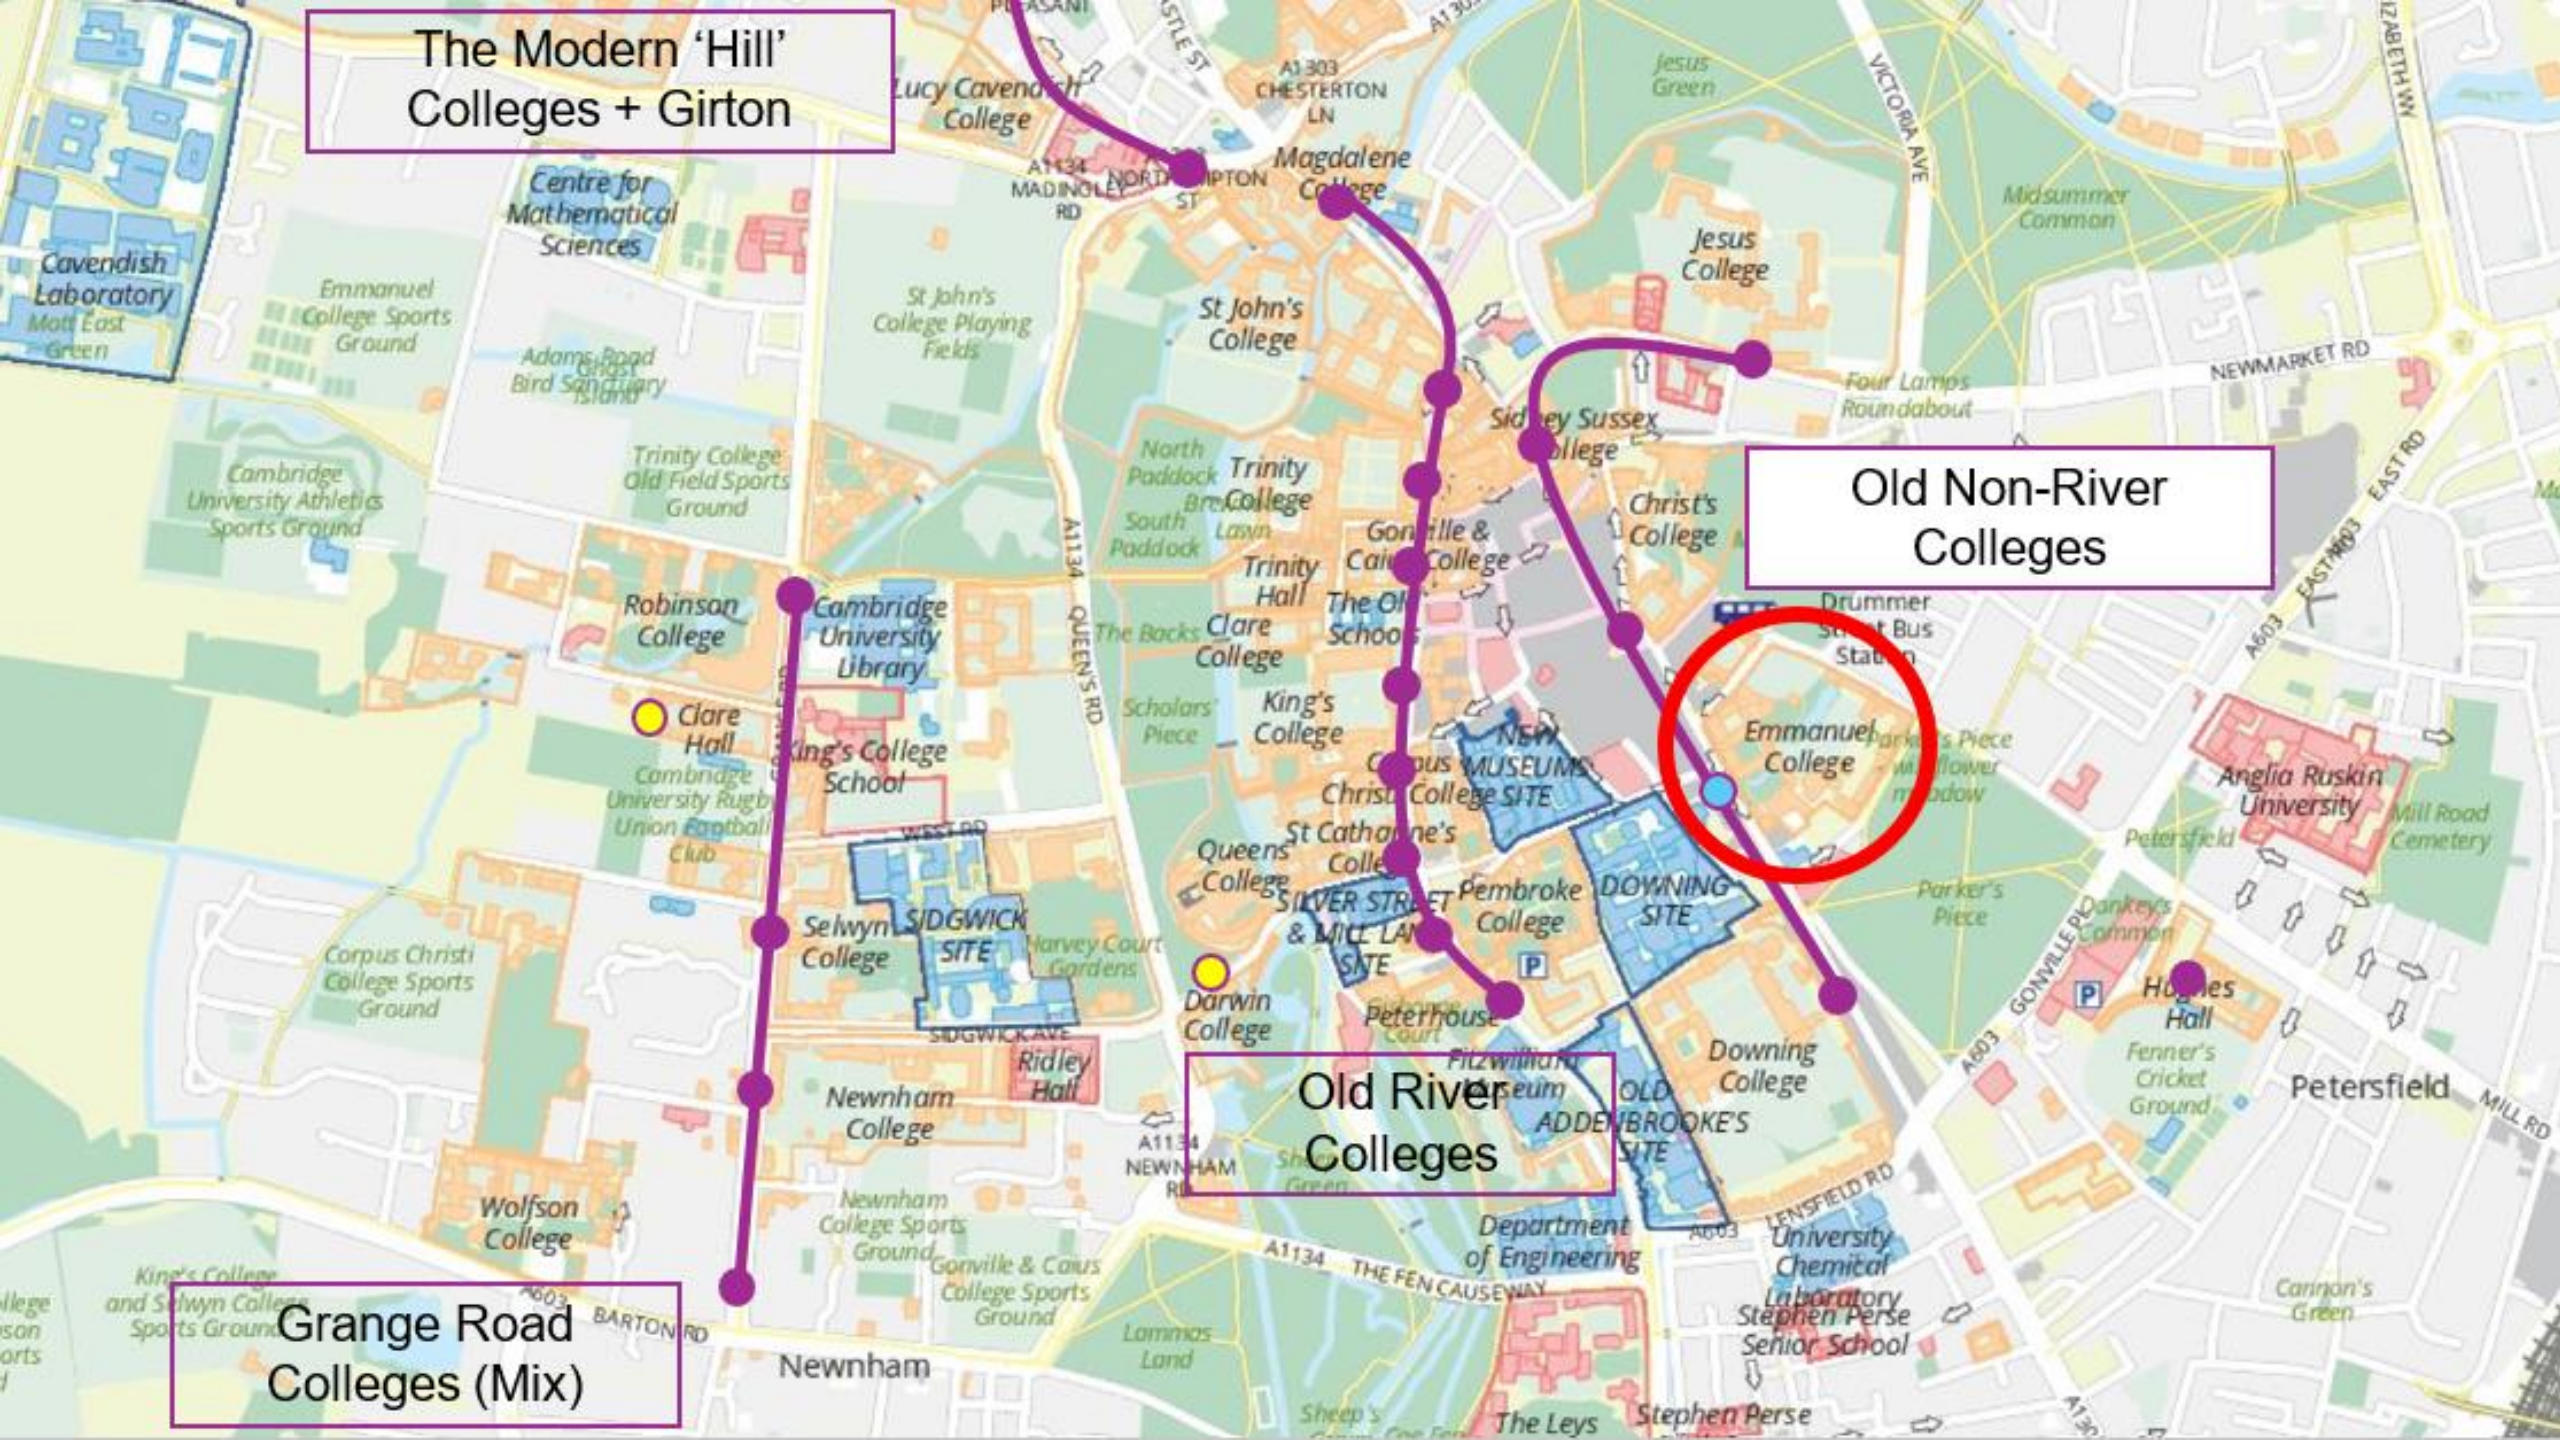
The Modern 'Hill' Colleges + Girton

Old Non-River Colleges

Old River Colleges

Grange Road Colleges (Mix)

Lucy Cavendish College
Centre for Mathematical Sciences
Cavendish Laboratory
Madingley Rd
Northampton St
A1303 Chesterton Ln
Magdalene College
Jesus Green
Jesus College
Victoria Ave
Midsummer Common
Newmarket Rd
Four Lamps Roundabout
St John's College
St John's College Playing Fields
Emmanuel College Sports Ground
Adams Road Bird Sanctuary
Trinity College Old Field Sports Ground
Cambridge University Athletics Sports Ground
North Paddock
South Paddock
Trinity College
Sidney Sussex College
Christ's College
Gonville & Caius College
Trinity Hall
Clare College
The Backs
Drummer Street Bus Station
East Rd
Robinson College
Cambridge University Library
Clare Hall
King's College School
King's College
Scholars' Piece
New Museums Site
Corpus Christi College
St Catharine's College
Queens' College
Emmanuel College
Parker's Piece
Anglia Ruskin University
Mill Road Cemetery
West Rd
Sidgwick Site
Selwyn College
Harvey Court Gardens
Silver Street & Mill Lane Site
Pembroke College
Downing Site
Darwin College
Peterhouse
Fitzwilliam Museum
Old Addenbrooke's Site
Downing College
Hughes Hall
Fenner's Cricket Ground
Petersfield
Mill Rd
Corpus Christi College Sports Ground
Ridley Hall
Newnham College
Sidgwick Ave
Newnham College Sports Ground
Wolfson College
King's College and Selwyn College Sports Ground
Barton Rd
Newnham
Gonville & Caius College Sports Ground
Lammas Land
A1134 The Fen Causeway
Department of Engineering
Lensfield Rd
University Chemical Laboratory
Stephen Perse Senior School
Cannon's Green
The Leys
Stephen Perse
Queen's Rd
Gonville Pl
A603